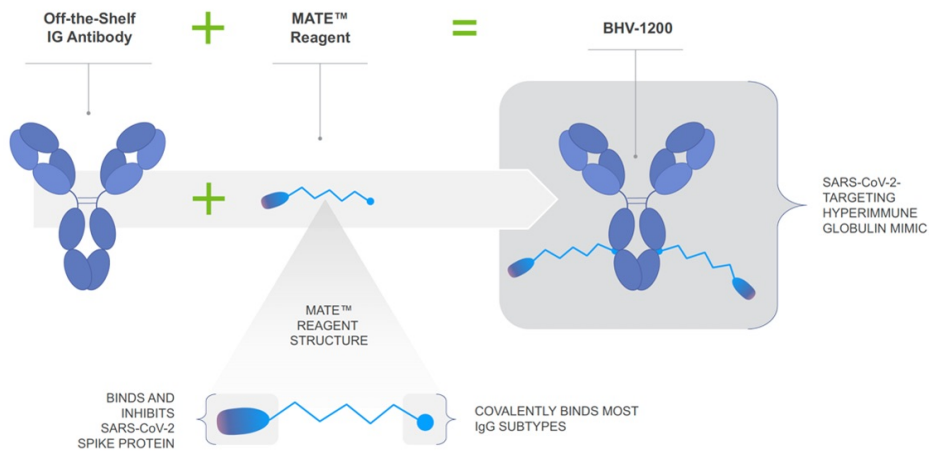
Off-the-Shelf IG Antibody

+

MATE™ Reagent

=

BHV-1200

+

SARS-CoV-2-TARGETING HYPERIMMUNE GLOBULIN MIMIC

MATE™ REAGENT STRUCTURE

BINDS AND INHIBITS SARS-CoV-2 SPIKE PROTEIN

COVALENTLY BINDS MOST IgG SUBTYPES